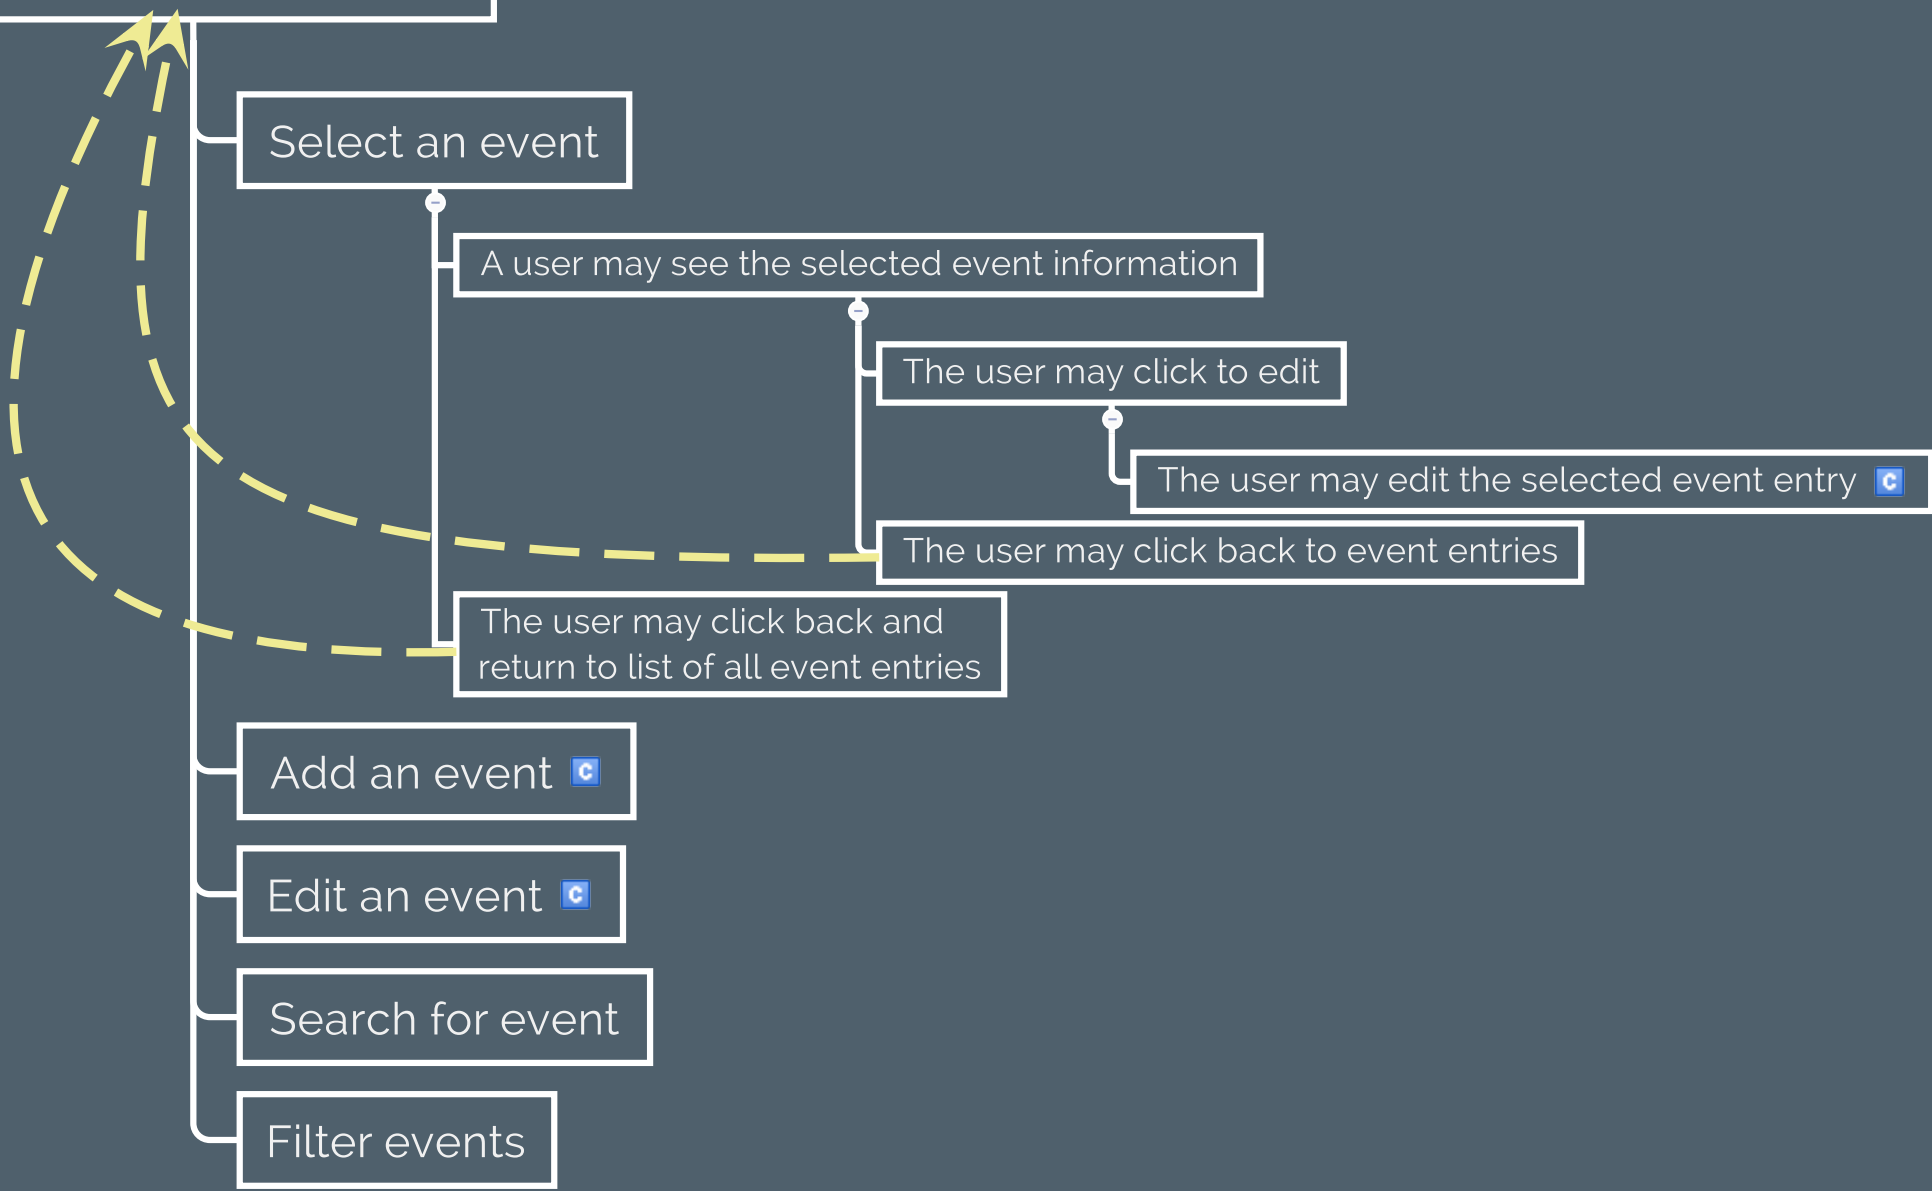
Select an event

A user may see the selected event information

The user may click to edit

The user may edit the selected event entry C

The user may click back to event entries

The user may click back and return to list of all event entries

Add an event C

Edit an event C

Search for event

Filter events